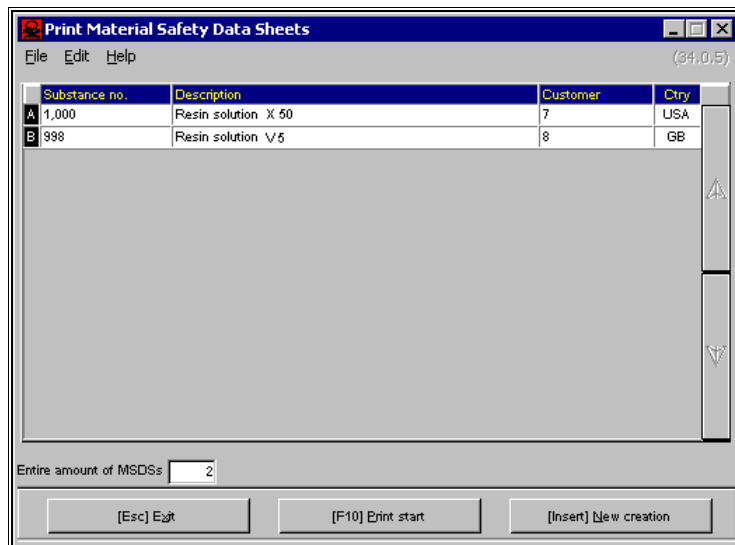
Print Material Safety Data Sheets

File Edit Help (34.0.5)

| | Substance no. | Description | Customer | Ctry |
|---|---|---|---|---|
| A | 1,000 | Resin solution X 50 | 7 | USA |
| B | 998 | Resin solution V 5 | 8 | GB |

Entire amount of MSDSs 2

[Esc] Exit [F10] Print start [Insert] New creation